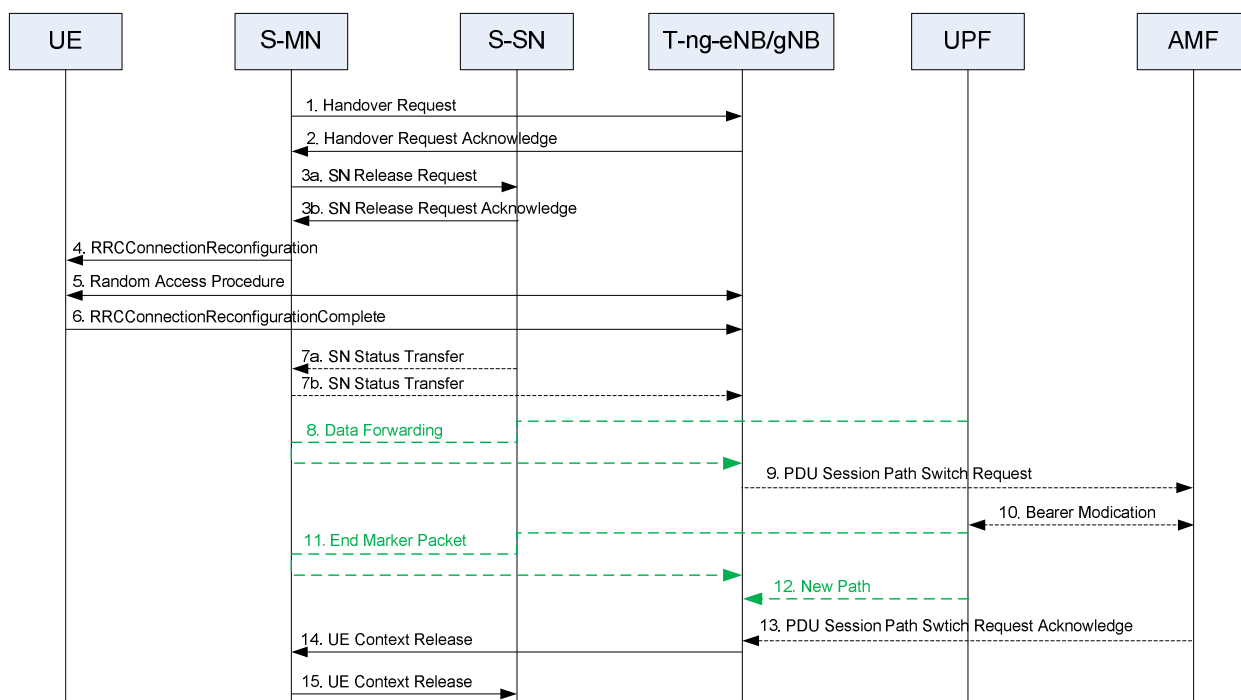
UE

S-MN

S-SN

T-ng-eNB/gNB

UPF

AMF

1. Handover Request

2. Handover Request Acknowledge

3a. SN Release Request

3b. SN Release Request Acknowledge

4. RRCConnectionReconfiguration

5. Random Access Procedure

6. RRCConnectionReconfigurationComplete

7a. SN Status Transfer

7b. SN Status Transfer

8. Data Forwarding

9. PDU Session Path Switch Request

10. Bearer Modication

11. End Marker Packet

12. New Path

13. PDU Session Path Swtich Request Acknowledge

14. UE Context Release

15. UE Context Release